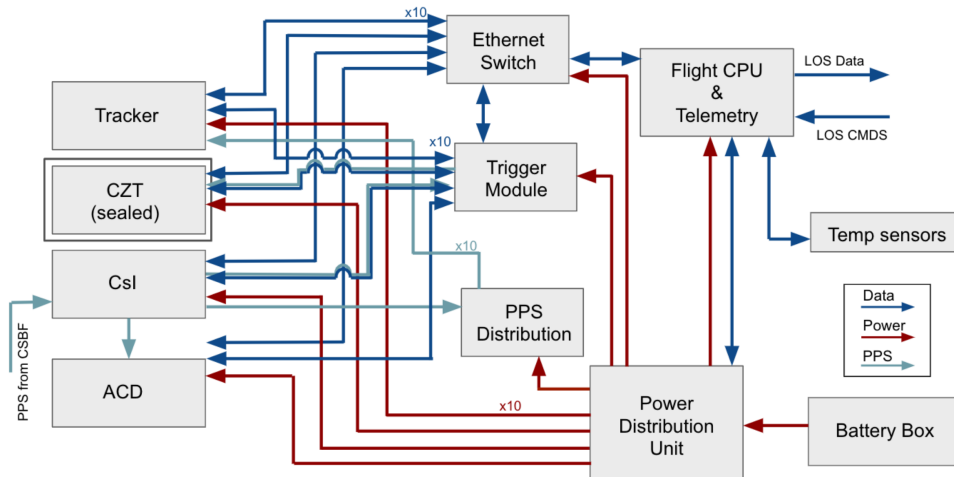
x10

Ethernet Switch

Flight CPU & Telemetry

LOS Data

LOS CMDS

Tracker

x10

Trigger Module

CZT (sealed)

Temp sensors

x10

CsI

PPS Distribution

Data

Power

PPS

PPS from CSBF

ACD

x10

Power Distribution Unit

Battery Box